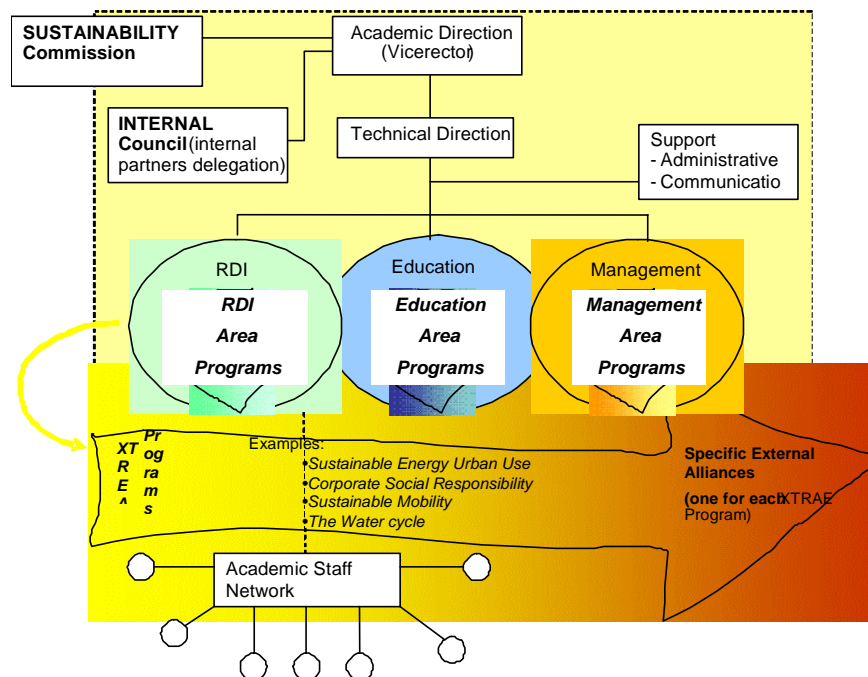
SUSTAINABILITY Commission

Academic Direction (Vicerector)

INTERNAL Council (internal partners delegation)

Technical Direction

Support
- Administrative
- Communicatio

RDI

RDI Area Programs

Education

Education Area Programs

Management

Management Area Programs

XTRE^ Programs

Examples:
•Sustainable Energy Urban Use
•Corporate Social Responsibility
•Sustainable Mobility
•The Water cycle

Specific External Alliances
(one for each XTRAE Program)

Academic Staff Network